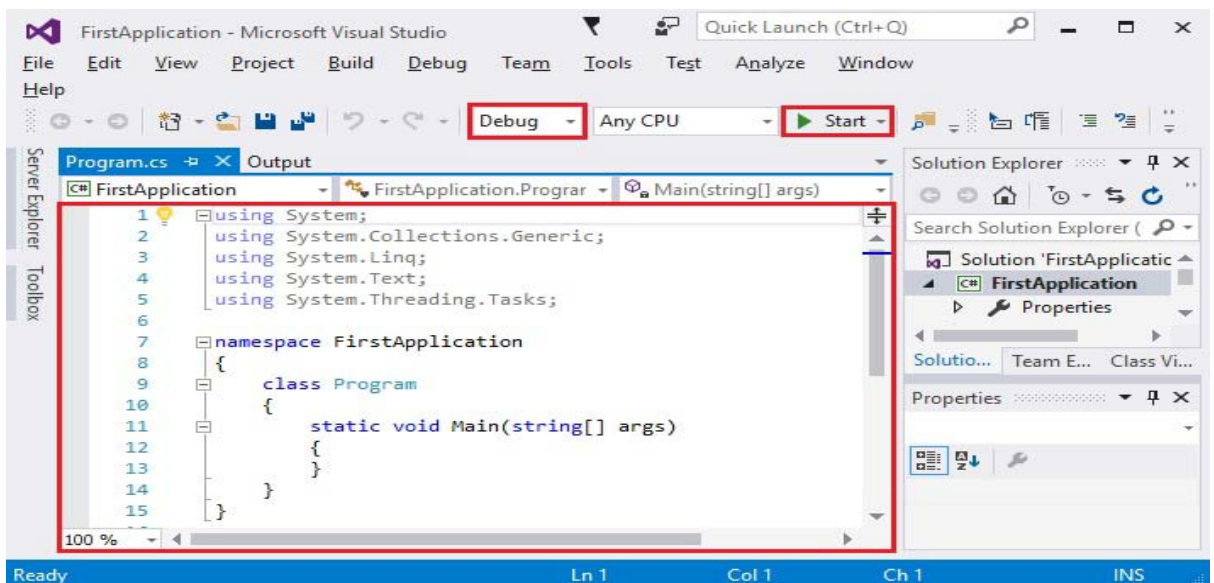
FirstApplication - Microsoft Visual Studio

Quick Launch (Ctrl+Q)

File Edit View Project Build Debug Team Tools Test Analyze Window Help

Debug Any CPU Start

Server Explorer Toolbox

Program.cs Output

C# FirstApplication FirstApplication.Prograr Main(string[] args)

1 using System;
2 using System.Collections.Generic;
3 using System.Linq;
4 using System.Text;
5 using System.Threading.Tasks;
6
7 namespace FirstApplication
8 {
9 class Program
10 {
11 static void Main(string[] args)
12 {
13 }
14 }
15 }

100 %

Solution Explorer

Search Solution Explorer (

Solution 'FirstApplicatic

C# FirstApplication

Properties

Solutio... Team E... Class Vi...

Properties

Ready Ln 1 Col 1 Ch 1 INS